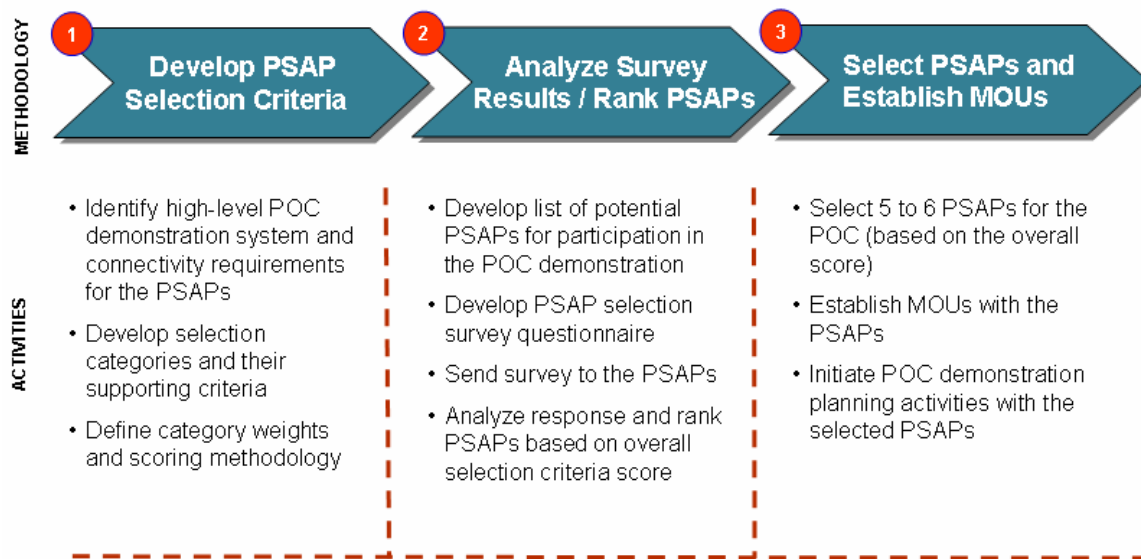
METHODOLOGY

1 Develop PSAP Selection Criteria

2 Analyze Survey Results / Rank PSAPs

3 Select PSAPs and Establish MOUs

ACTIVITIES

• Identify high-level POC demonstration system and connectivity requirements for the PSAPs
• Develop selection categories and their supporting criteria
• Define category weights and scoring methodology

• Develop list of potential PSAPs for participation in the POC demonstration
• Develop PSAP selection survey questionnaire
• Send survey to the PSAPs
• Analyze response and rank PSAPs based on overall selection criteria score

• Select 5 to 6 PSAPs for the POC (based on the overall score)
• Establish MOUs with the PSAPs
• Initiate POC demonstration planning activities with the selected PSAPs